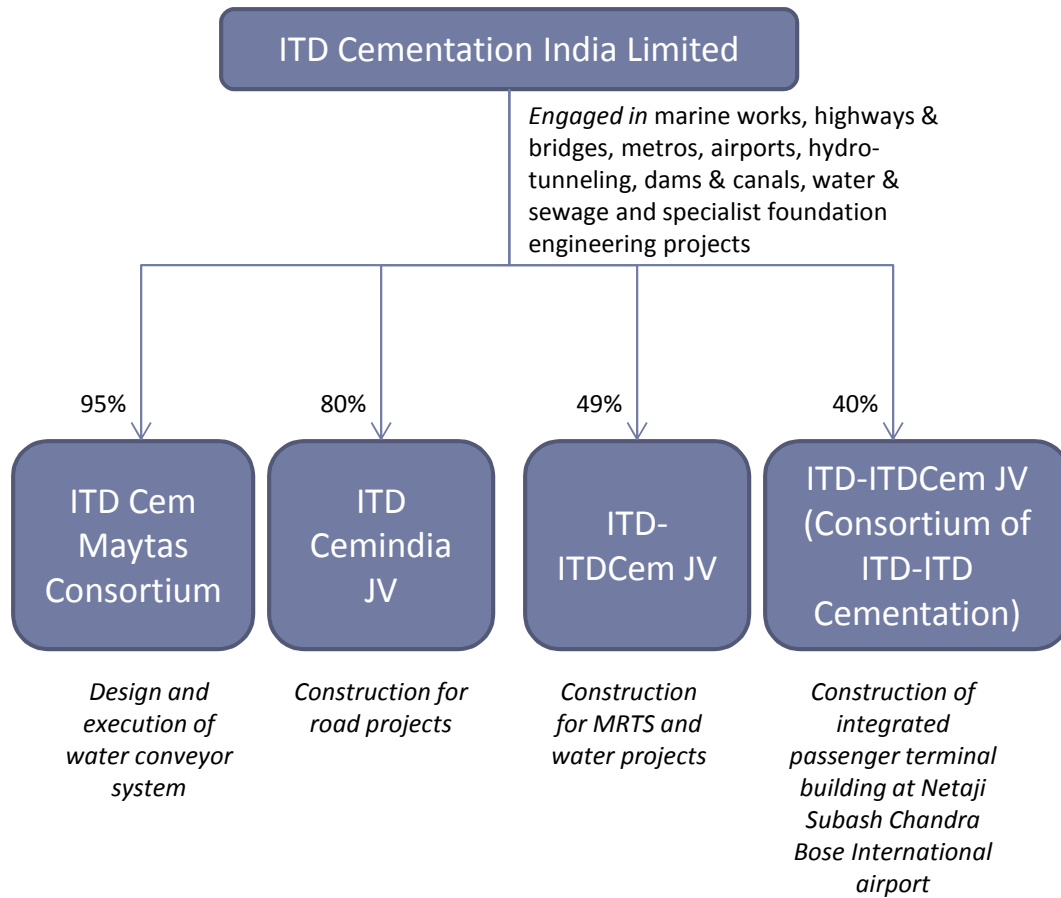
ITD Cementation India Limited

*Engaged in* marine works, highways & bridges, metros, airports, hydro-tunneling, dams & canals, water & sewage and specialist foundation engineering projects

95%

ITD Cem Maytas Consortium

*Design and execution of water conveyor system*

80%

ITD Cemindia JV

*Construction for road projects*

49%

ITD-ITDCem JV

*Construction for MRTS and water projects*

40%

ITD-ITDCem JV (Consortium of ITD-ITD Cementation)

*Construction of integrated passenger terminal building at Netaji Subash Chandra Bose International airport*